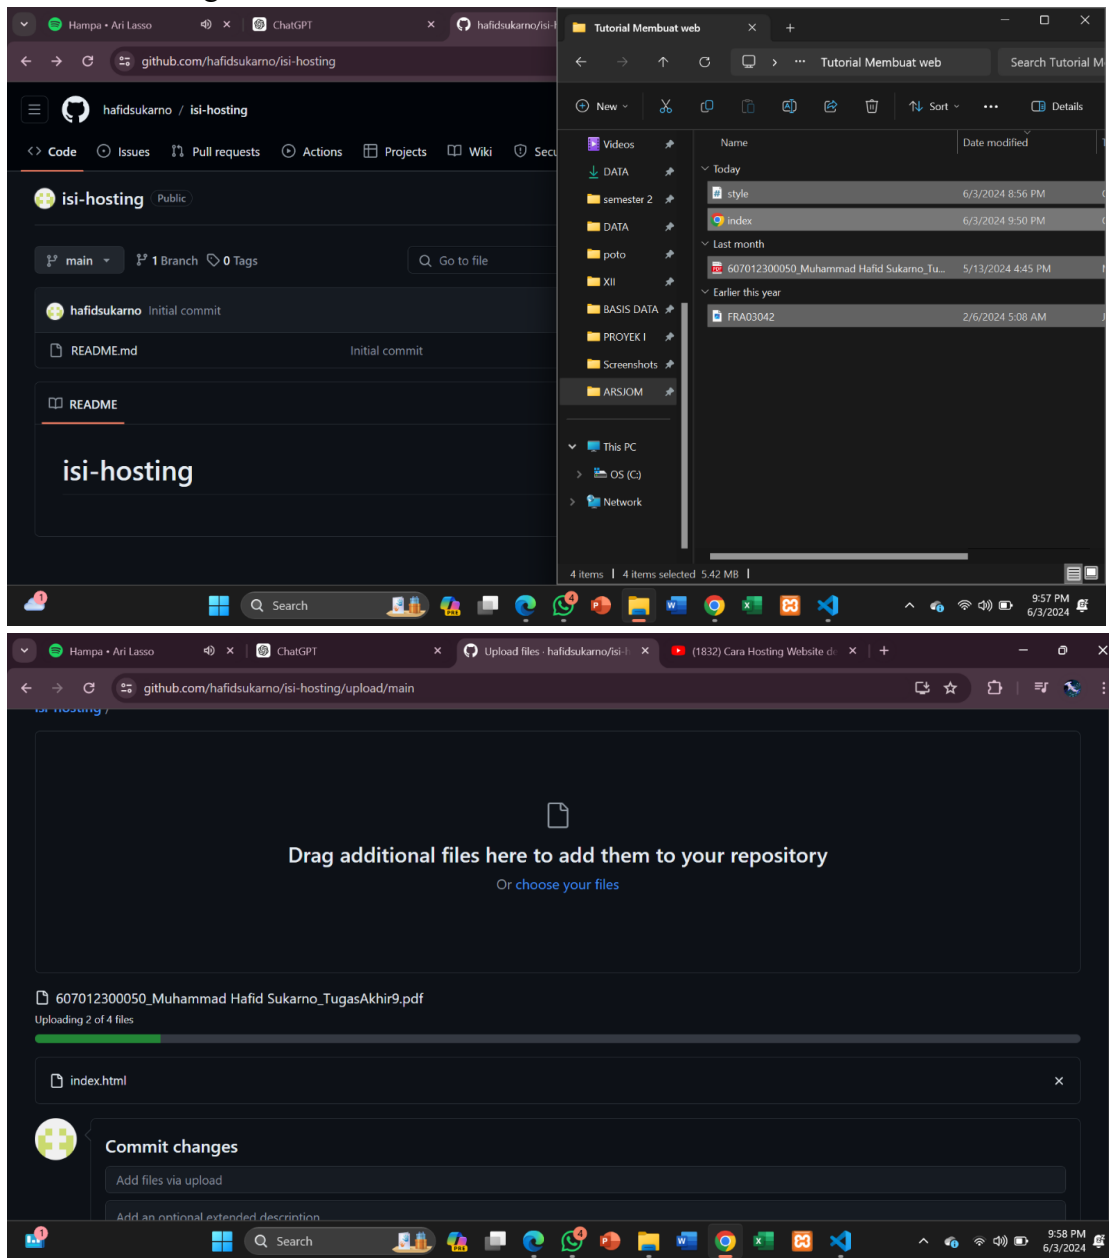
Hampa • Ari Lasso
ChatGPT
hafidsukarno/isi-h
github.com/hafidsukarno/isi-hosting
hafidsukarno / isi-hosting
Code Issues Pull requests Actions Projects Wiki Secu
isi-hosting Public
main 1 Branch 0 Tags
Go to file
hafidsukarno Initial commit
README.md Initial commit
README
isi-hosting

Tutorial Membuat web
Tutorial Membuat web
Search Tutorial M
New Sort Details
Videos
DATA
semester 2
DATA
poto
XII
BASIS DATA
PROYEK I
Screenshots
ARSJOM
This PC
OS (C:)
Network
Name Date modified
Today
style 6/3/2024 8:56 PM
index 6/3/2024 9:50 PM
Last month
607012300050_Muhammad Hafid Sukarno_Tu... 5/13/2024 4:45 PM
Earlier this year
FRA03042 2/6/2024 5:08 AM
4 items | 4 items selected 5.42 MB |
Search
9:57 PM 6/3/2024

Hampa • Ari Lasso
ChatGPT
Upload files · hafidsukarno/isi-h
(1832) Cara Hosting Website d
github.com/hafidsukarno/isi-hosting/upload/main
Drag additional files here to add them to your repository
Or choose your files
607012300050_Muhammad Hafid Sukarno_TugasAkhir9.pdf
Uploading 2 of 4 files
index.html
Commit changes
Add files via upload
Add an optional extended description
Search
9:58 PM 6/3/2024